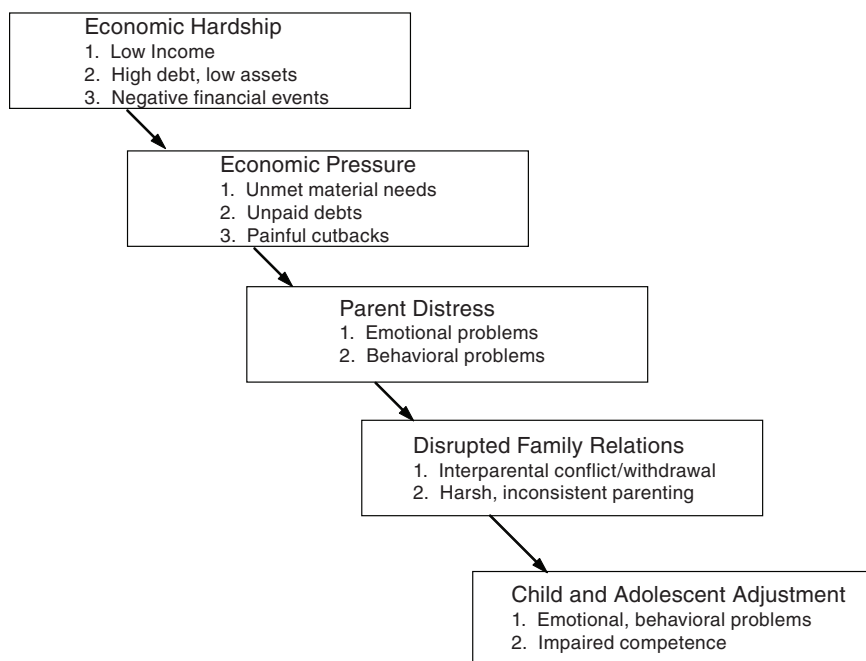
Economic Hardship
1. Low Income
2. High debt, low assets
3. Negative financial events

Economic Pressure
1. Unmet material needs
2. Unpaid debts
3. Painful cutbacks

Parent Distress
1. Emotional problems
2. Behavioral problems

Disrupted Family Relations
1. Interparental conflict/withdrawal
2. Harsh, inconsistent parenting

Child and Adolescent Adjustment
1. Emotional, behavioral problems
2. Impaired competence